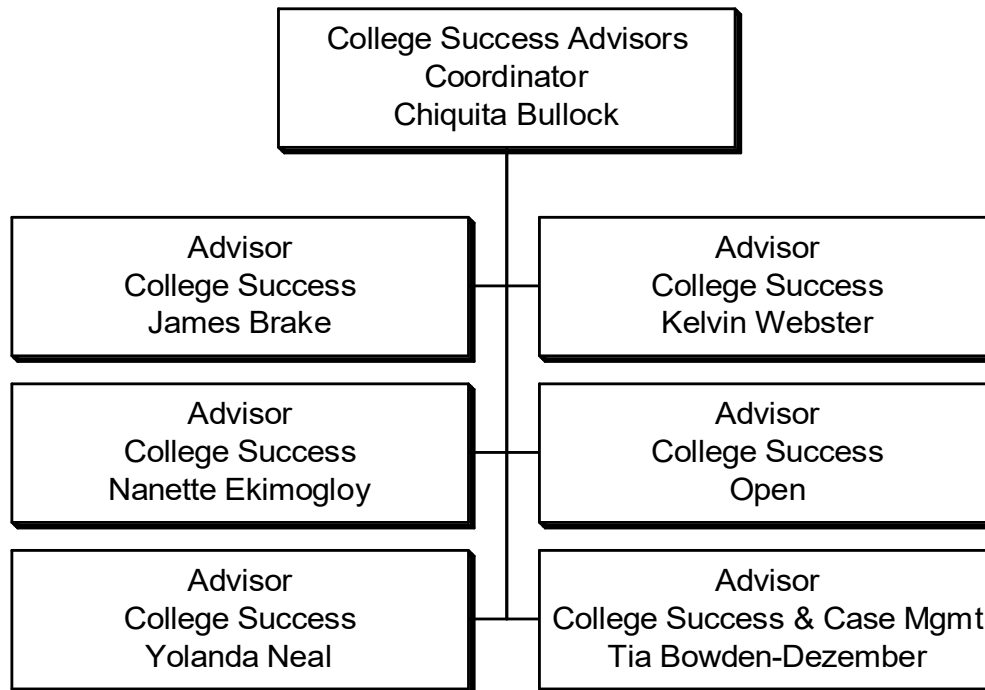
College Success Advisors
Coordinator
Chiquita Bullock

Advisor
College Success
James Brake

Advisor
College Success
Kelvin Webster

Advisor
College Success
Nanette Ekimogloy

Advisor
College Success
Open

Advisor
College Success
Yolanda Neal

Advisor
College Success & Case Mgmt
Tia Bowden-Dezember